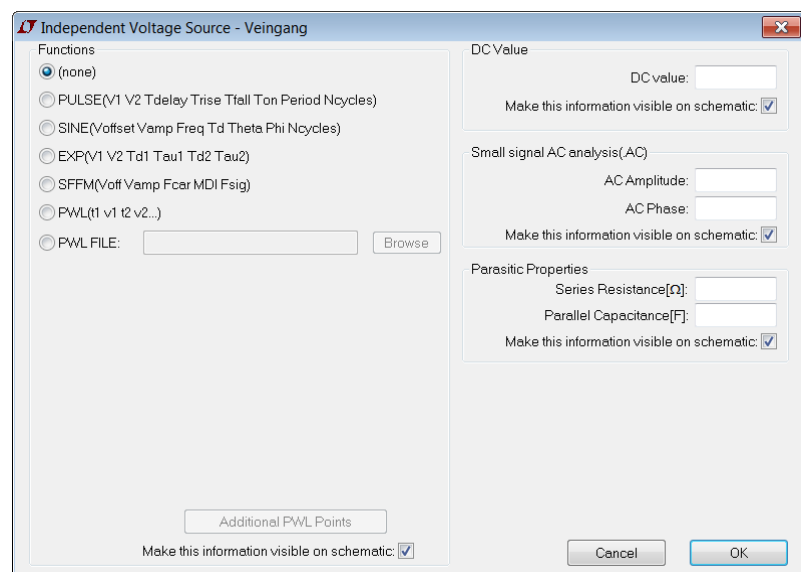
Independent Voltage Source - Veingang

Functions

(none)

PULSE(V1 V2 Tdelay Trise Tfall Ton Period Ncycles)

SINE(Voffset Vamp Freq Td Theta Phi Ncycles)

EXP(V1 V2 Td1 Tau1 Td2 Tau2)

SFFM(Voff Vamp Fcar MDI Fsig)

PWL(t1 v1 t2 v2...)

PWL FILE:

Browse

Additional PWL Points

Make this information visible on schematic:

DC Value

DC value:

Make this information visible on schematic:

Small signal AC analysis(.AC)

AC Amplitude:

AC Phase:

Make this information visible on schematic:

Parasitic Properties

Series Resistance[Ω]:

Parallel Capacitance[F]:

Make this information visible on schematic:

Cancel

OK